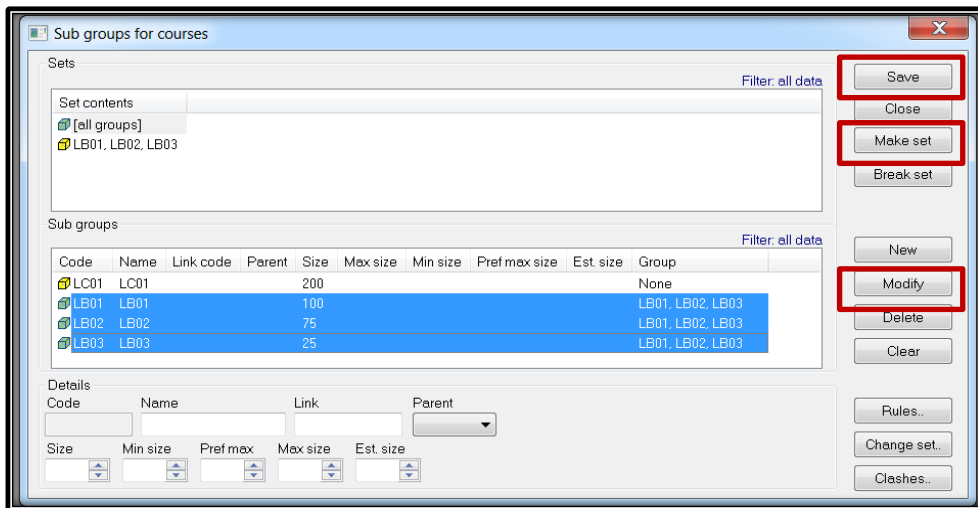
Sub groups for courses

Sets

Filter: all data

| Set contents |
|---|
| [all groups] |
| LB01, LB02, LB03 |

Sub groups

Filter: all data

| Code | Name | Link code | Parent | Size | Max size | Min size | Pref max size | Est. size | Group |
|---|---|---|---|---|---|---|---|---|---|
| LC01 | LC01 | | | 200 | | | | | None |
| LB01 | LB01 | | | 100 | | | | | LB01, LB02, LB03 |
| LB02 | LB02 | | | 75 | | | | | LB01, LB02, LB03 |
| LB03 | LB03 | | | 25 | | | | | LB01, LB02, LB03 |

Details

Code

Name

Link

Parent

Size

Min size

Pref max

Max size

Est. size

Save

Close

Make set

Break set

New

Modify

Delete

Clear

Rules..

Change set..

Clashes..